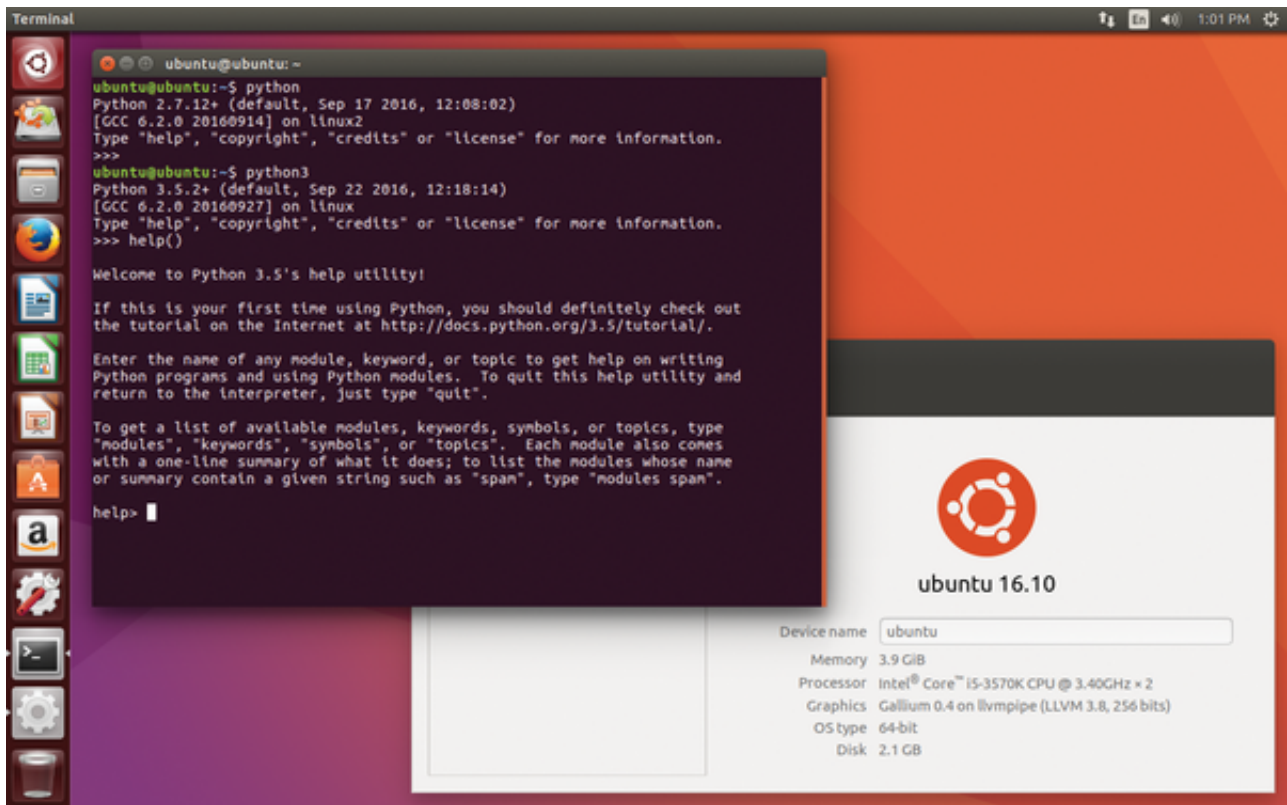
Terminal

En 1:01 PM

ubuntu@ubuntu: ~

ubuntu@ubuntu:~$ python
Python 2.7.12+ (default, Sep 17 2016, 12:08:02)
[GCC 6.2.0 20160914] on linux2
Type "help", "copyright", "credits" or "license" for more information.
>>>
ubuntu@ubuntu:~$ python3
Python 3.5.2+ (default, Sep 22 2016, 12:18:14)
[GCC 6.2.0 20160927] on linux
Type "help", "copyright", "credits" or "license" for more information.
>>> help()

Welcome to Python 3.5's help utility!

If this is your first time using Python, you should definitely check out the tutorial on the Internet at http://docs.python.org/3.5/tutorial/.

Enter the name of any module, keyword, or topic to get help on writing Python programs and using Python modules. To quit this help utility and return to the interpreter, just type "quit".

To get a list of available modules, keywords, symbols, or topics, type "modules", "keywords", "symbols", or "topics". Each module also comes with a one-line summary of what it does; to list the modules whose name or summary contain a given string such as "spam", type "modules spam".

help>

ubuntu 16.10

Device name ubuntu
Memory 3.9 GiB
Processor Intel® Core™ i5-3570K CPU @ 3.40GHz × 2
Graphics Gallium 0.4 on llvmpipe (LLVM 3.8, 256 bits)
OS type 64-bit
Disk 2.1 GB